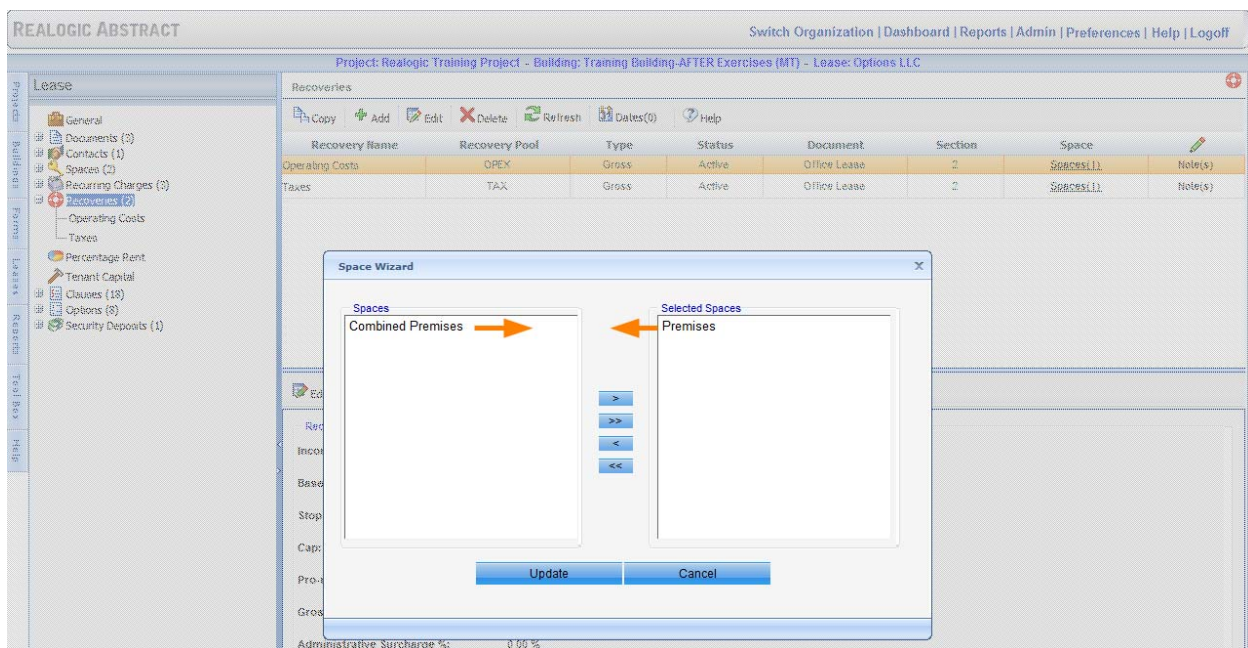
REALOGIC ABSTRACT

Switch Organization | Dashboard | Reports | Admin | Preferences | Help | Logoff

Project: Realogic Training Project - Building: Training Building-AFTER Exercises (MT) - Lease: Options LLC

Projects
Buildings
Forms
Leases
Reports
Tool Box
Help

Lease

General
Documents (3)
Contacts (1)
Spaces (2)
Recurring Charges (3)
Recoveries (2)
Operating Costs
Taxes
Percentage Rent
Tenant Capital
Clauses (18)
Options (8)
Security Deposits (1)

Recoveries

Copy Add Edit Delete Refresh Dates(0) Help

| Recovery Name | Recovery Pool | Type | Status | Document | Section | Space | |
|---|---|---|---|---|---|---|---|
| Operating Costs | OPEX | Gross | Active | Office Lease | 2 | Spaces(1) | Note(s) |
| Taxes | TAX | Gross | Active | Office Lease | 2 | Spaces(1) | Note(s) |

Ed
Rec
Inco
Base
Stop
Cap:
Pro-
Gros
Administrative Surcharge %: 0.00 %

Space Wizard

Spaces
Combined Premises

Selected Spaces
Premises

>
>>
<
<<

Update
Cancel